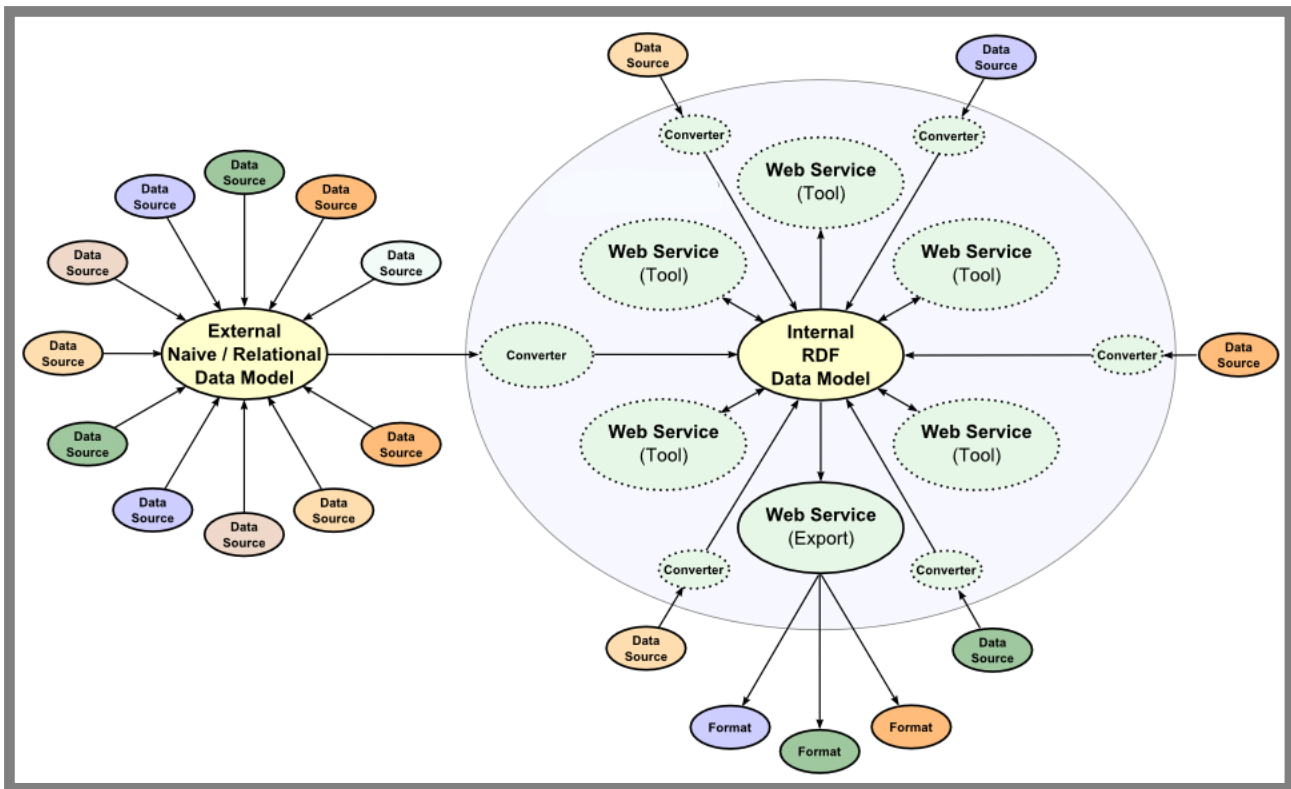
Data Source

Data Source

Data Source

Data Source

Data Source

Data Source

External Naive / Relational Data Model

Data Source

Data Source

Data Source

Data Source

Data Source

Data Source

Data Source

Data Source

Converter

Converter

Web Service (Tool)

Web Service (Tool)

Web Service (Tool)

Converter

Internal RDF Data Model

Converter

Data Source

Web Service (Tool)

Web Service (Tool)

Web Service (Export)

Converter

Converter

Data Source

Data Source

Format

Format

Format